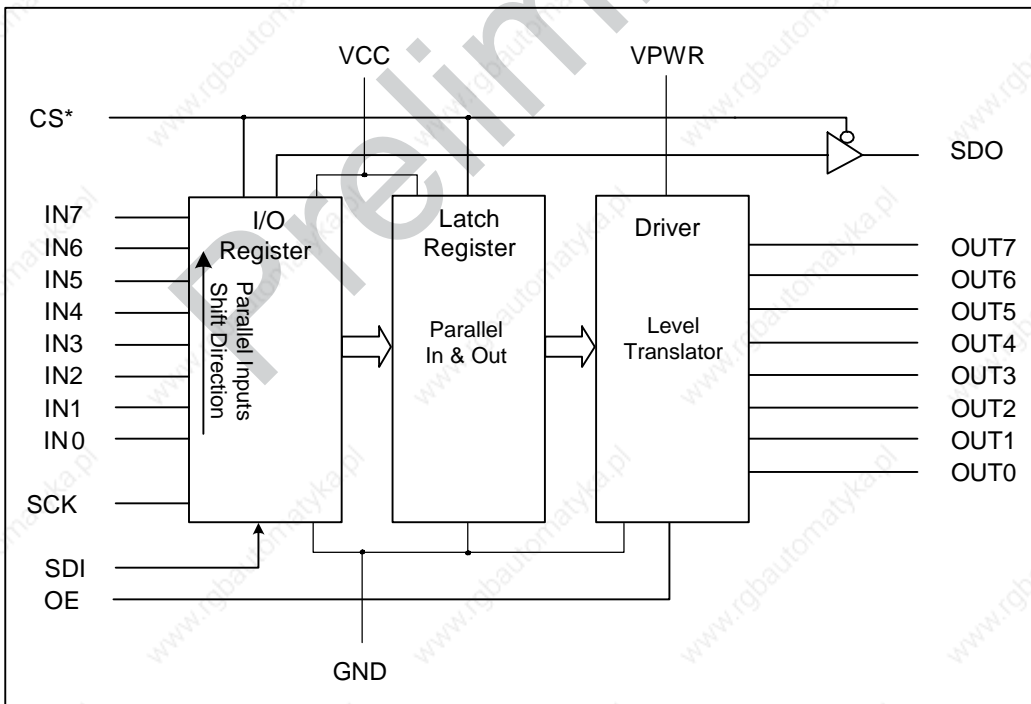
VCC
VPWR
CS*
SDO
IN7
IN6
IN5
IN4
IN3
IN2
IN1
IN0
SCK
SDI
OE
I/O Register
Parallel Inputs
Shift Direction
Latch Register
Parallel In & Out
Driver
Level Translator
OUT7
OUT6
OUT5
OUT4
OUT3
OUT2
OUT1
OUT0
GND
Prelim
www.rgbautomatyka.pl